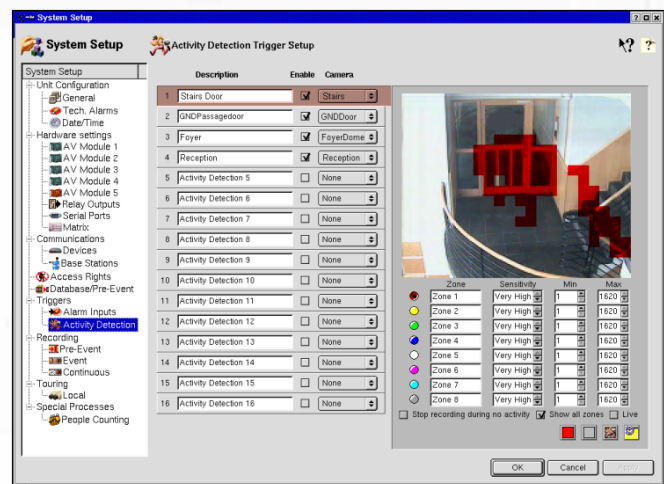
System Setup

System Setup

Activity Detection Trigger Setup

System Setup
Unit Configuration
General
Tech. Alarms
Date/Time
Hardware settings
AV Module 1
AV Module 2
AV Module 3
AV Module 4
AV Module 5
Relay Outputs
Serial Ports
Matrix
Communications
Devices
Base Stations
Access Rights
Database/Pre-Event
Triggers
Alarm Inputs
Activity Detection
Recording
Pre-Event
Event
Continuous
Touring
Local
Special Processes
People Counting

| | Description | Enable | Camera |
|---|---|---|---|
| 1 | Stairs Door | ☑ | Stairs |
| 2 | GNDPassagedoor | ☑ | GNDDoor |
| 3 | Foyer | ☑ | FoyerDome |
| 4 | Reception | ☑ | Reception |
| 5 | Activity Detection 5 | ☐ | None |
| 6 | Activity Detection 6 | ☐ | None |
| 7 | Activity Detection 7 | ☐ | None |
| 8 | Activity Detection 8 | ☐ | None |
| 9 | Activity Detection 9 | ☐ | None |
| 10 | Activity Detection 10 | ☐ | None |
| 11 | Activity Detection 11 | ☐ | None |
| 12 | Activity Detection 12 | ☐ | None |
| 13 | Activity Detection 13 | ☐ | None |
| 14 | Activity Detection 14 | ☐ | None |
| 15 | Activity Detection 15 | ☐ | None |
| 16 | Activity Detection 16 | ☐ | None |

| Zone | Sensitivity | Min | Max |
|---|---|---|---|
| Zone 1 | Very High | 1 | 1620 |
| Zone 2 | Very High | 1 | 1620 |
| Zone 3 | Very High | 1 | 1620 |
| Zone 4 | Very High | 1 | 1620 |
| Zone 5 | Very High | 1 | 1620 |
| Zone 6 | Very High | 1 | 1620 |
| Zone 7 | Very High | 1 | 1620 |
| Zone 8 | Very High | 1 | 1620 |

Stop recording during no activity ☑ Show all zones ☐ Live

OK Cancel Apply